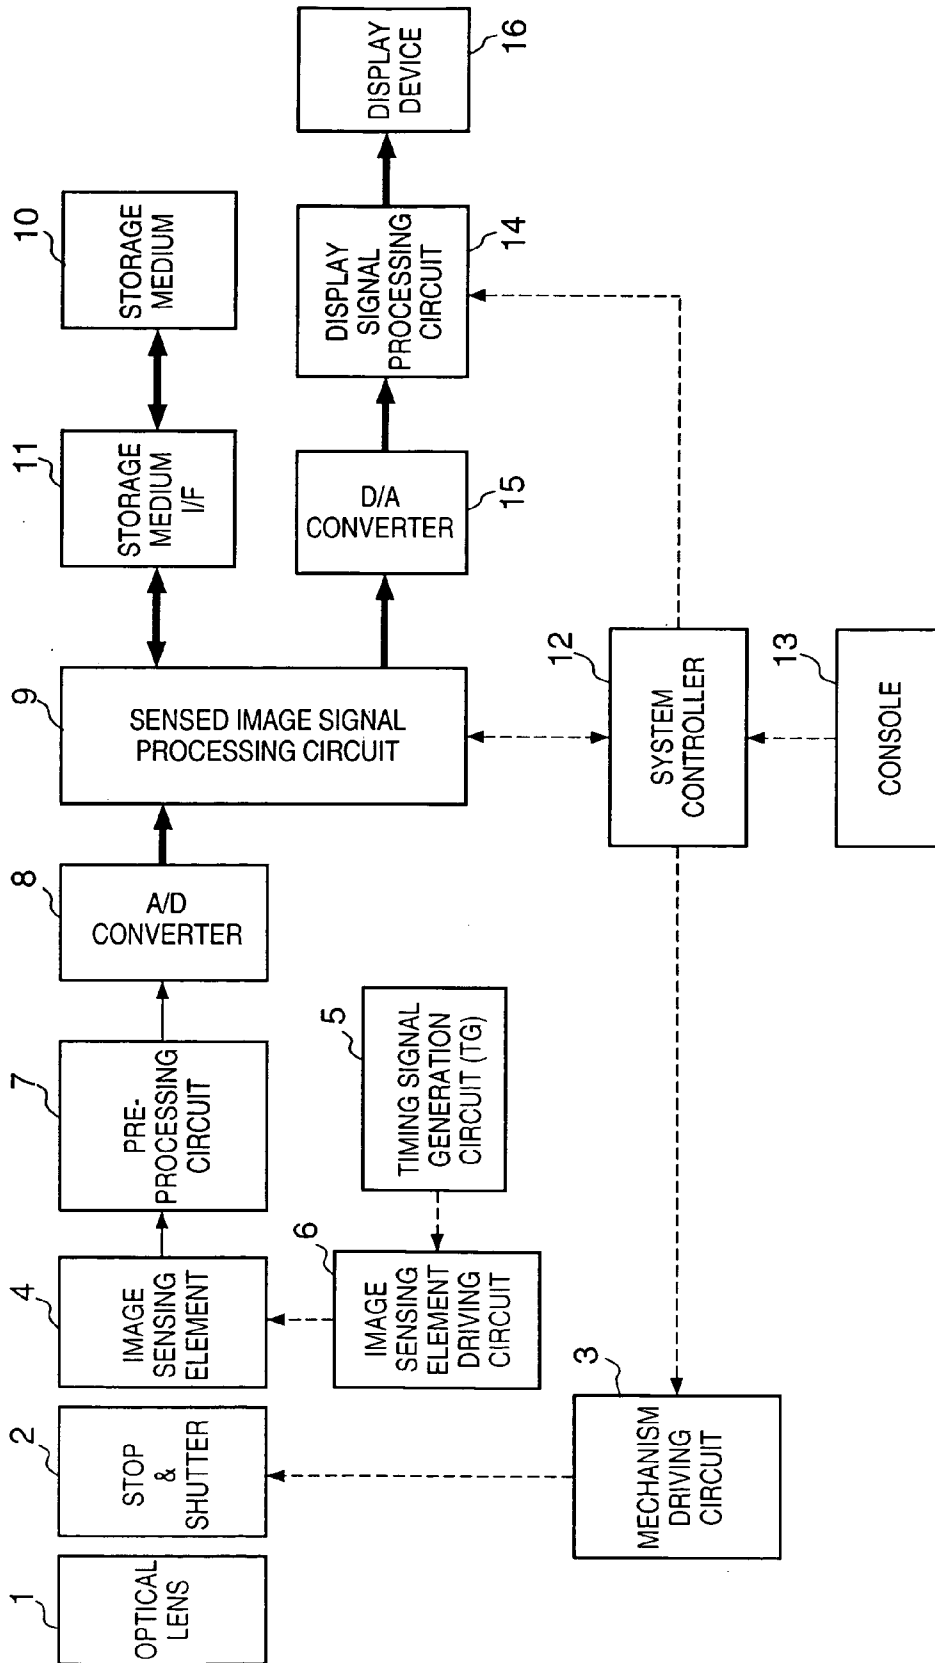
1
OPTICAL LENS

2
STOP & SHUTTER

3
MECHANISM DRIVING CIRCUIT

4
IMAGE SENSING ELEMENT

6
IMAGE SENSING ELEMENT DRIVING CIRCUIT

5
TIMING SIGNAL GENERATION CIRCUIT (TG)

7
PRE-PROCESSING CIRCUIT

8
A/D CONVERTER

9
SENSED IMAGE SIGNAL PROCESSING CIRCUIT

12
SYSTEM CONTROLLER

13
CONSOLE

11
STORAGE MEDIUM I/F

10
STORAGE MEDIUM

15
D/A CONVERTER

14
DISPLAY SIGNAL PROCESSING CIRCUIT

16
DISPLAY DEVICE